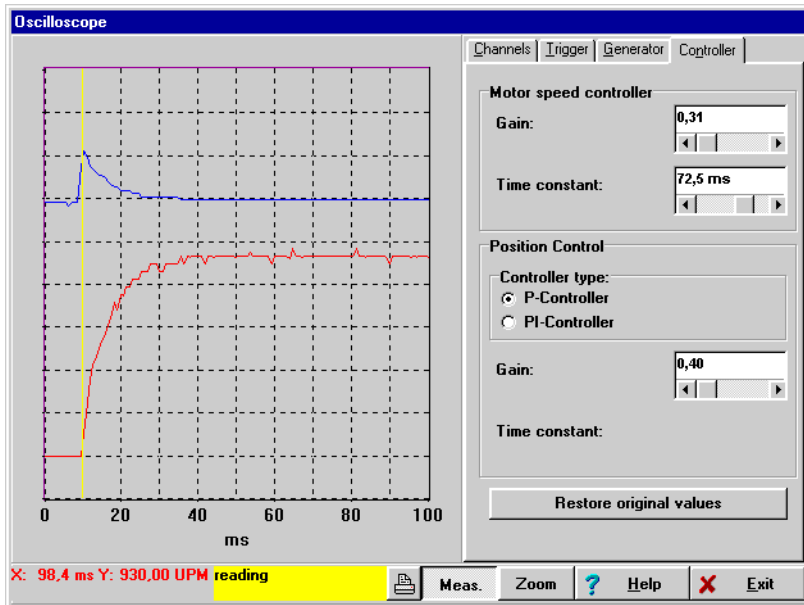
Oscilloscope

Channels | Trigger | Generator | Controller

Motor speed controller

Gain: 0,31

Time constant: 72,5 ms

Position Control

Controller type:

P-Controller

PI-Controller

Gain: 0,40

Time constant:

Restore original values

0 20 40 60 80 100

ms

X: 98,4 ms Y: 930,00 UPM reading

Meas. Zoom ? Help Exit